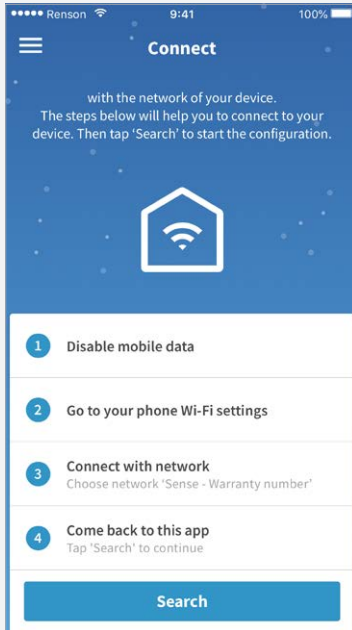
●●●●● Renson 9:41 100%

Connect

with the network of your device. The steps below will help you to connect to your device. Then tap 'Search' to start the configuration.

1 Disable mobile data

2 Go to your phone Wi-Fi settings

3 Connect with network
Choose network 'Sense - Warranty number'

4 Come back to this app
Tap 'Search' to continue

Search